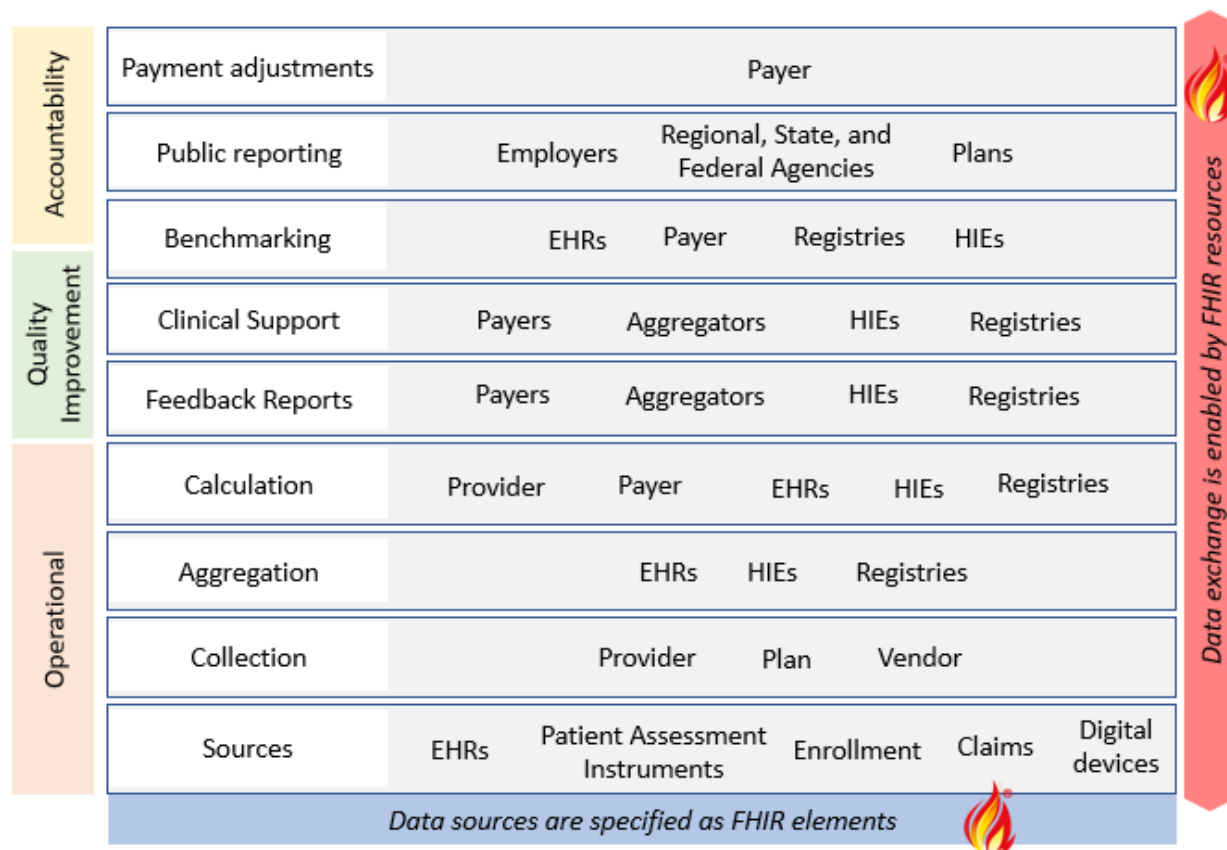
Accountability

Quality Improvement

Operational

| | |
|---|---|
| Payment adjustments | Payer |
| Public reporting | Employers, Regional, State, and Federal Agencies, Plans |
| Benchmarking | EHRs, Payer, Registries, HIEs |
| Clinical Support | Payers, Aggregators, HIEs, Registries |
| Feedback Reports | Payers, Aggregators, HIEs, Registries |
| Calculation | Provider, Payer, EHRs, HIEs, Registries |
| Aggregation | EHRs, HIEs, Registries |
| Collection | Provider, Plan, Vendor |
| Sources | EHRs, Patient Assessment Instruments, Enrollment, Claims, Digital devices |

*Data sources are specified as FHIR elements*

*Data exchange is enabled by FHIR resources*